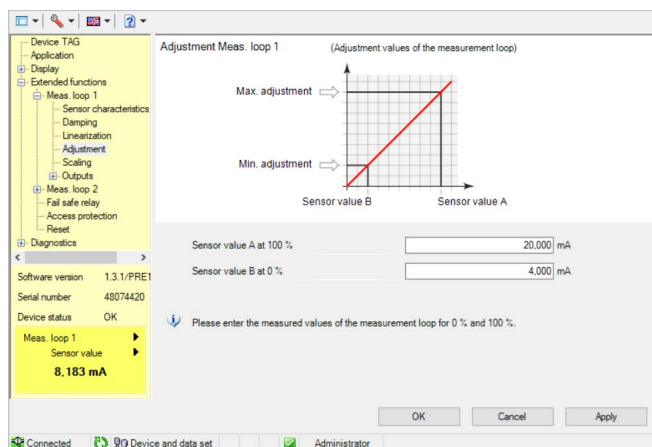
Device TAG
Application
Display
Extended functions
Meas. loop 1
Sensor characteristics
Damping
Linearization
Adjustment
Scaling
Outputs
Meas. loop 2
Fail safe relay
Access protection
Reset
Diagnostics

Software version 1.3.1/PRE1
Serial number 48074420
Device status OK

Meas. loop 1
Sensor value
8,183 mA

Adjustment Meas. loop 1
(Adjustment values of the measurement loop)

Max. adjustment
Min. adjustment
Sensor value B
Sensor value A

Sensor value A at 100 % 20,000 mA
Sensor value B at 0 % 4,000 mA

Please enter the measured values of the measurement loop for 0 % and 100 %.

OK
Cancel
Apply

Connected
Device and data set
Administrator